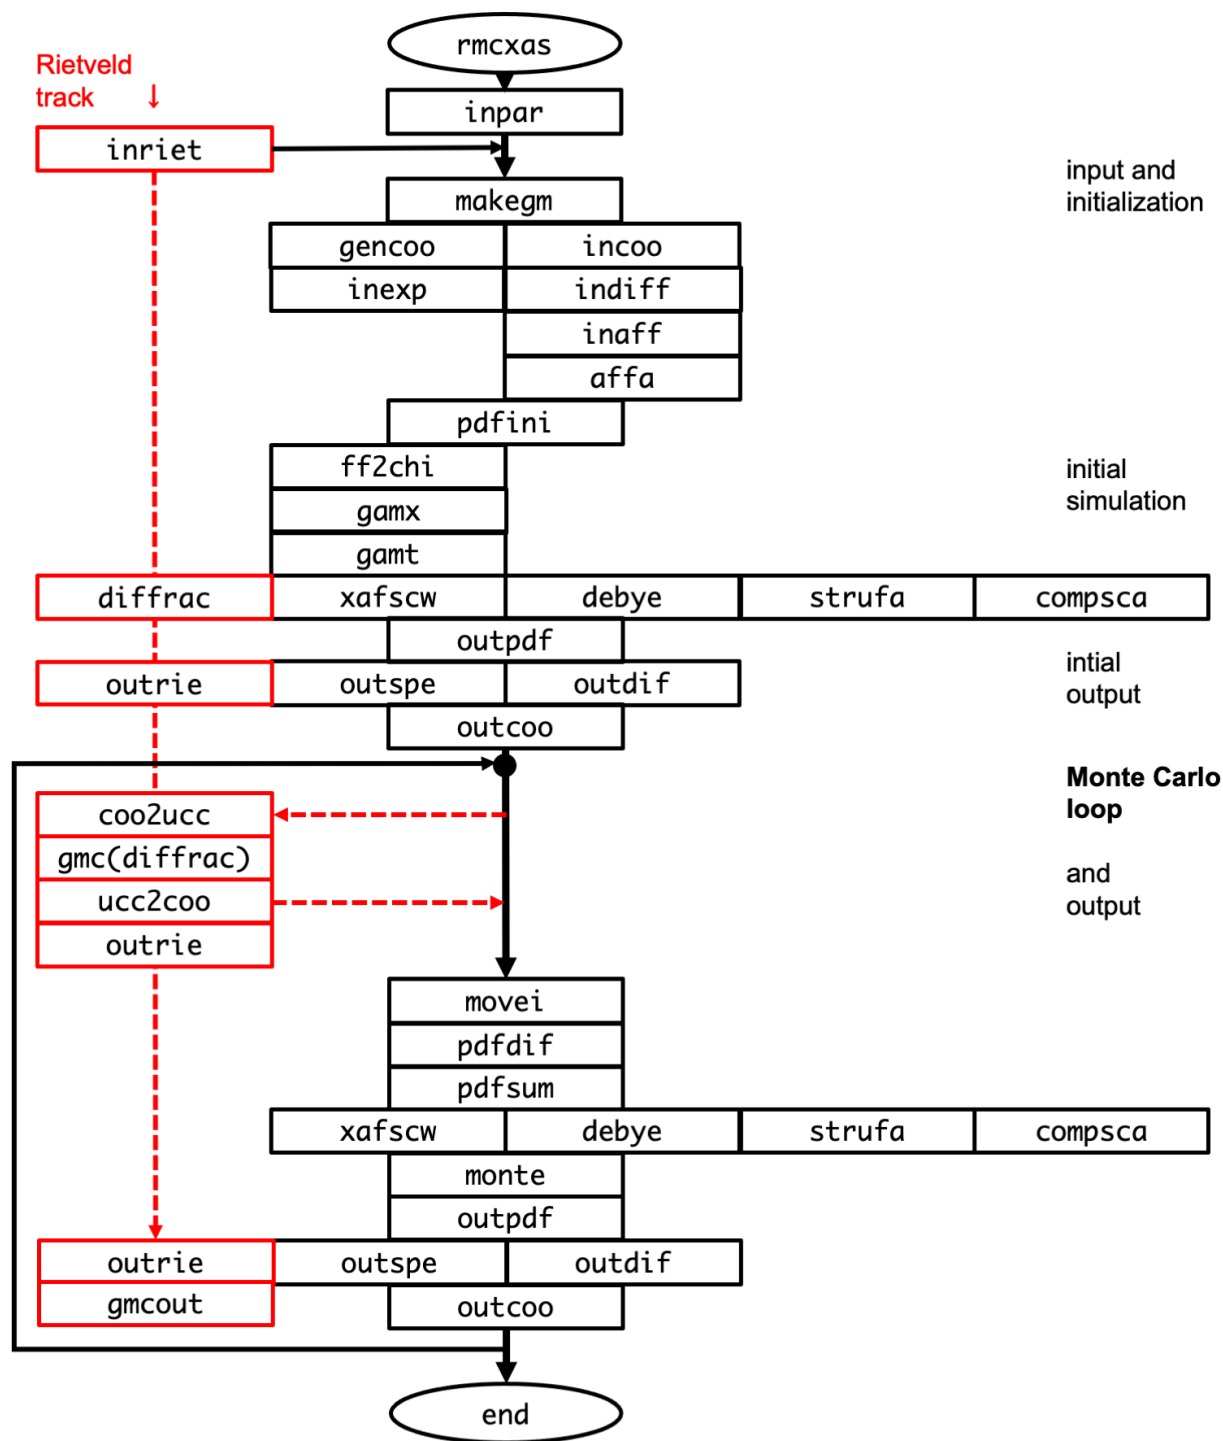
Rietveld track

rmcxas

inpar

inriet

input and initialization

makegm

gencoo

incoo

inexp

indiff

inaff

affa

pdfini

ff2chi

initial simulation

gamx

gamt

diffrac

xafscw

debye

strufa

compsca

outpdf

intial output

outrie

outspe

outdif

outcoo

Monte Carlo loop

coo2ucc

gmc(diffrac)

and output

ucc2coo

outrie

movei

pdfdif

pdfsum

xafscw

debye

strufa

compsca

monte

outpdf

outrie

outspe

outdif

gmcout

outcoo

end